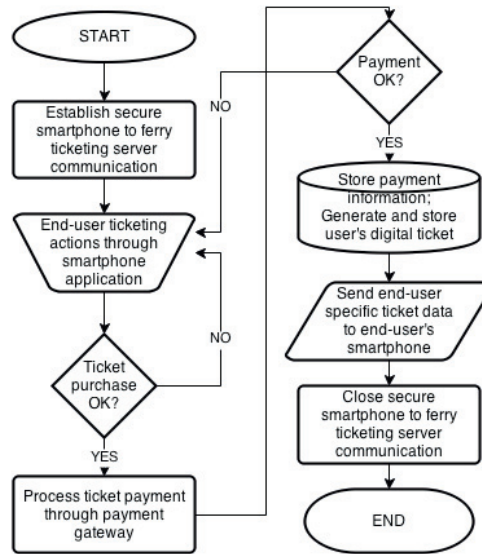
START

Establish secure smartphone to ferry ticketing server communication

End-user ticketing actions through smartphone application

Ticket purchase OK?

NO

YES

Process ticket payment through payment gateway

Payment OK?

NO

YES

Store payment information; Generate and store user's digital ticket

Send end-user specific ticket data to end-user's smartphone

Close secure smartphone to ferry ticketing server communication

END